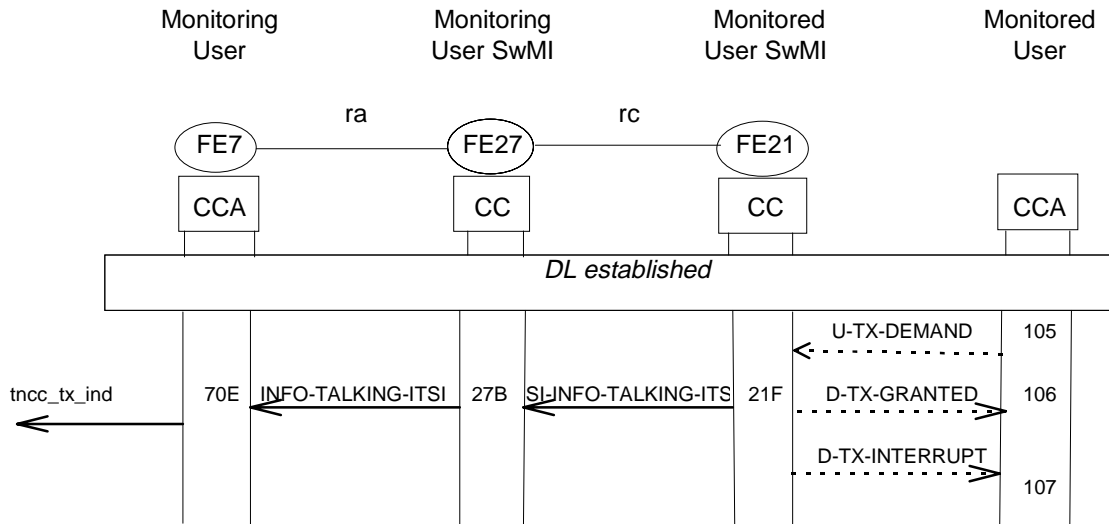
Monitoring User

Monitoring User SwMI

Monitored User SwMI

Monitored User

ra

rc

FE7

FE27

FE21

CCA

CC

CC

CCA

DL established

U-TX-DEMAND

105

tncc_tx_ind

70E

INFO-TALKING-ITSI

27B

SI-INFO-TALKING-ITS

21F

D-TX-GRANTED

106

D-TX-INTERRUPT

107